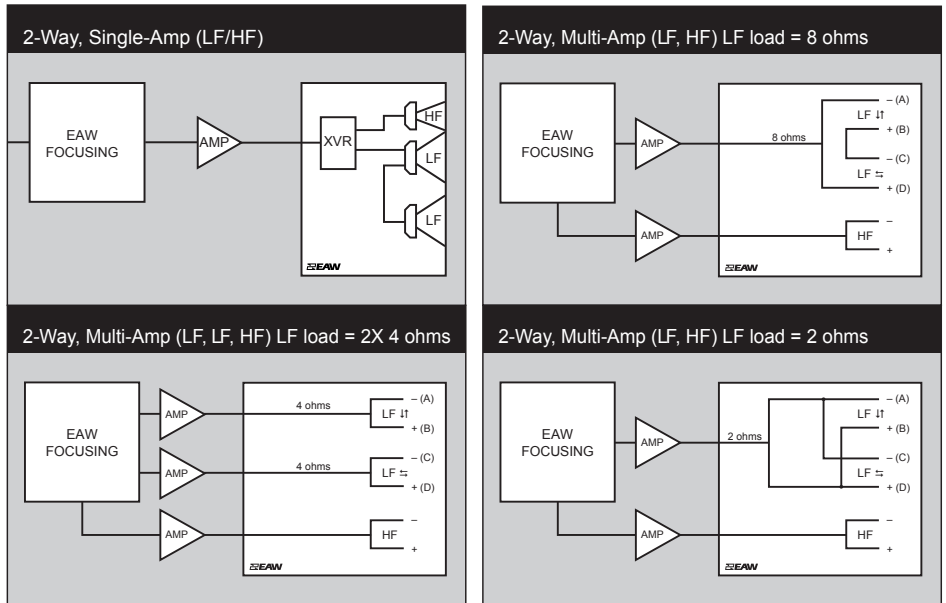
2-Way, Single-Amp (LF/HF)

EAW FOCUSING

AMP

XVR

HF

LF

LF

EAW

2-Way, Multi-Amp (LF, HF) LF load = 8 ohms

EAW FOCUSING

AMP

8 ohms

– (A)

LF ⇅

+ (B)

– (C)

LF ⇆

+ (D)

AMP

HF

–

+

EAW

2-Way, Multi-Amp (LF, LF, HF) LF load = 2X 4 ohms

EAW FOCUSING

AMP

4 ohms

– (A)

LF ⇅

+ (B)

AMP

4 ohms

– (C)

LF ⇆

+ (D)

AMP

HF

–

+

EAW

2-Way, Multi-Amp (LF, HF) LF load = 2 ohms

EAW FOCUSING

AMP

2 ohms

– (A)

LF ⇅

+ (B)

– (C)

LF ⇆

+ (D)

AMP

HF

–

+

EAW